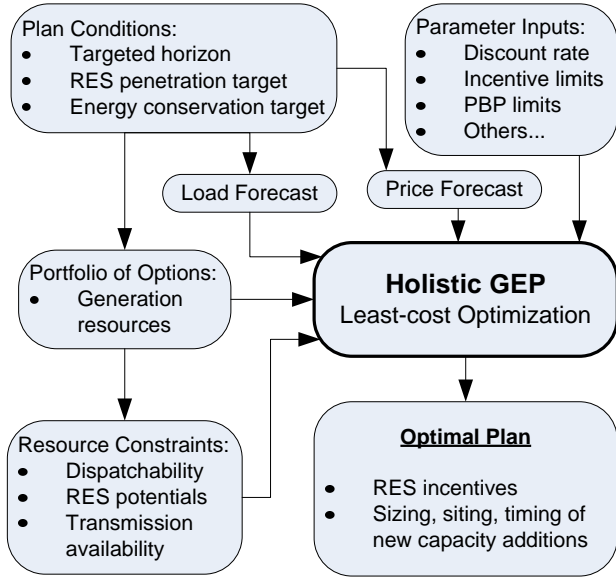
Plan Conditions:
- Targeted horizon
- RES penetration target
- Energy conservation target

Parameter Inputs:
- Discount rate
- Incentive limits
- PBP limits
- Others...

Load Forecast

Price Forecast

Portfolio of Options:
- Generation resources

**Holistic GEP**
Least-cost Optimization

Resource Constraints:
- Dispatchability
- RES potentials
- Transmission availability

**Optimal Plan**
- RES incentives
- Sizing, siting, timing of new capacity additions